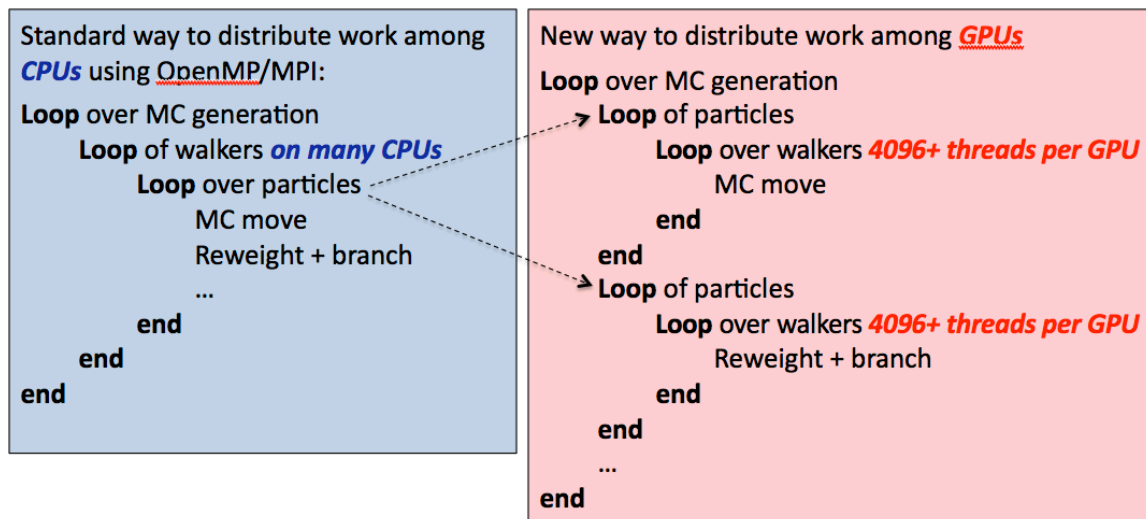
Standard way to distribute work among *CPUs* using OpenMP/MPI:

**Loop** over MC generation
**Loop** of walkers *on many CPUs*
**Loop** over particles
MC move
Reweight + branch
…
**end**
**end**
**end**

New way to distribute work among *GPUs*

**Loop** over MC generation
**Loop** of particles
**Loop** over walkers *4096+ threads per GPU*
MC move
**end**
**end**
**Loop** of particles
**Loop** over walkers *4096+ threads per GPU*
Reweight + branch
**end**
**end**
…
**end**